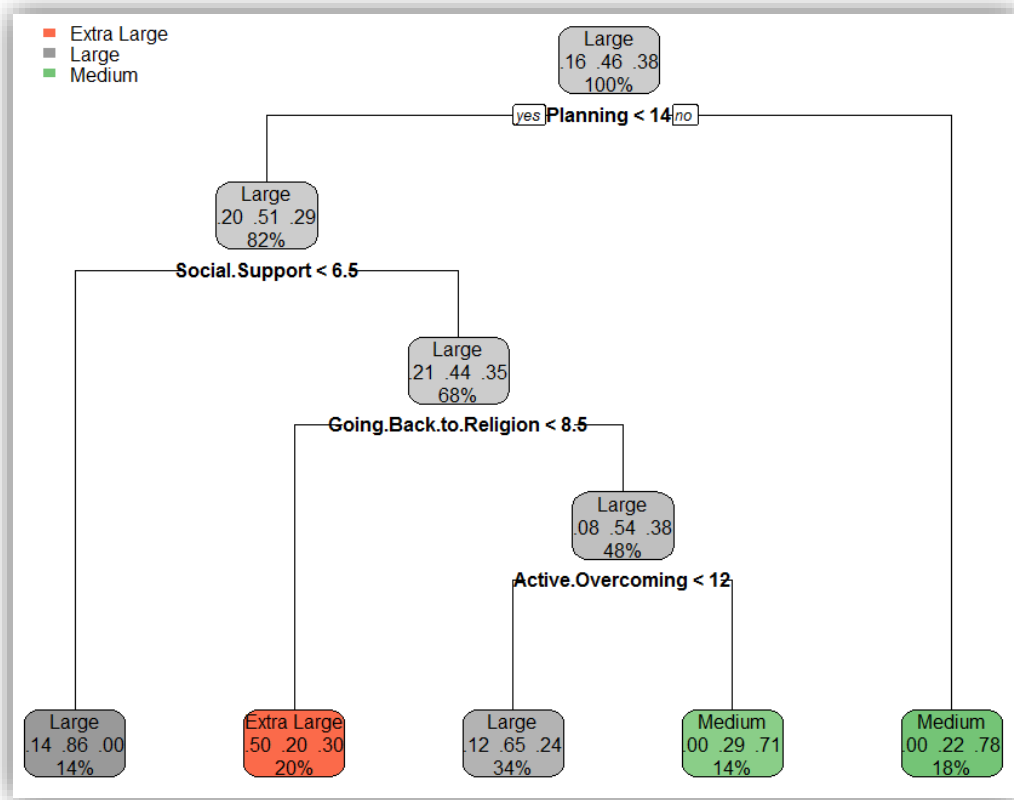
Extra Large
Large
Medium

Large
.16 .46 .38
100%

yes Planning < 14 no

Large
.20 .51 .29
82%

Social.Support < 6.5

Large
.21 .44 .35
68%

Going.Back.to.Religion < 8.5

Large
.08 .54 .38
48%

Active.Overcoming < 12

Large
.14 .86 .00
14%

Extra Large
.50 .20 .30
20%

Large
.12 .65 .24
34%

Medium
.00 .29 .71
14%

Medium
.00 .22 .78
18%